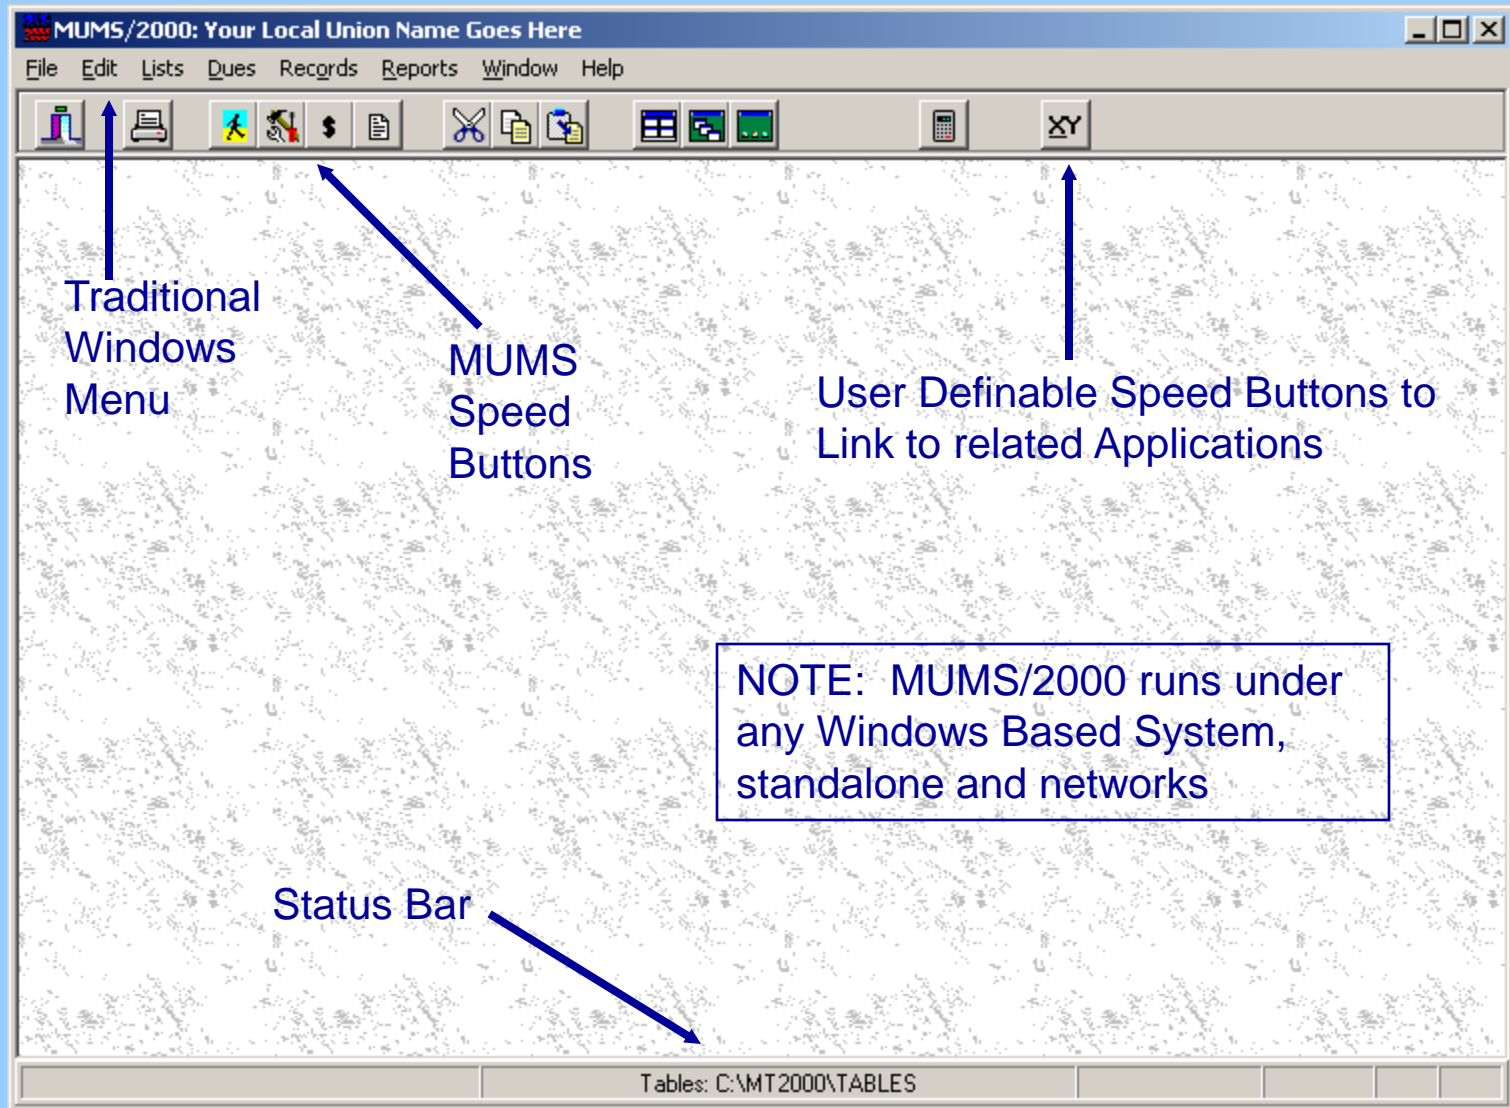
MUMS/2000: Your Local Union Name Goes Here

File Edit Lists Dues Records Reports Window Help

XY

Traditional Windows Menu

MUMS Speed Buttons

User Definable Speed Buttons to Link to related Applications

NOTE: MUMS/2000 runs under any Windows Based System, standalone and networks

Status Bar

Tables: C:\MT2000\TABLES